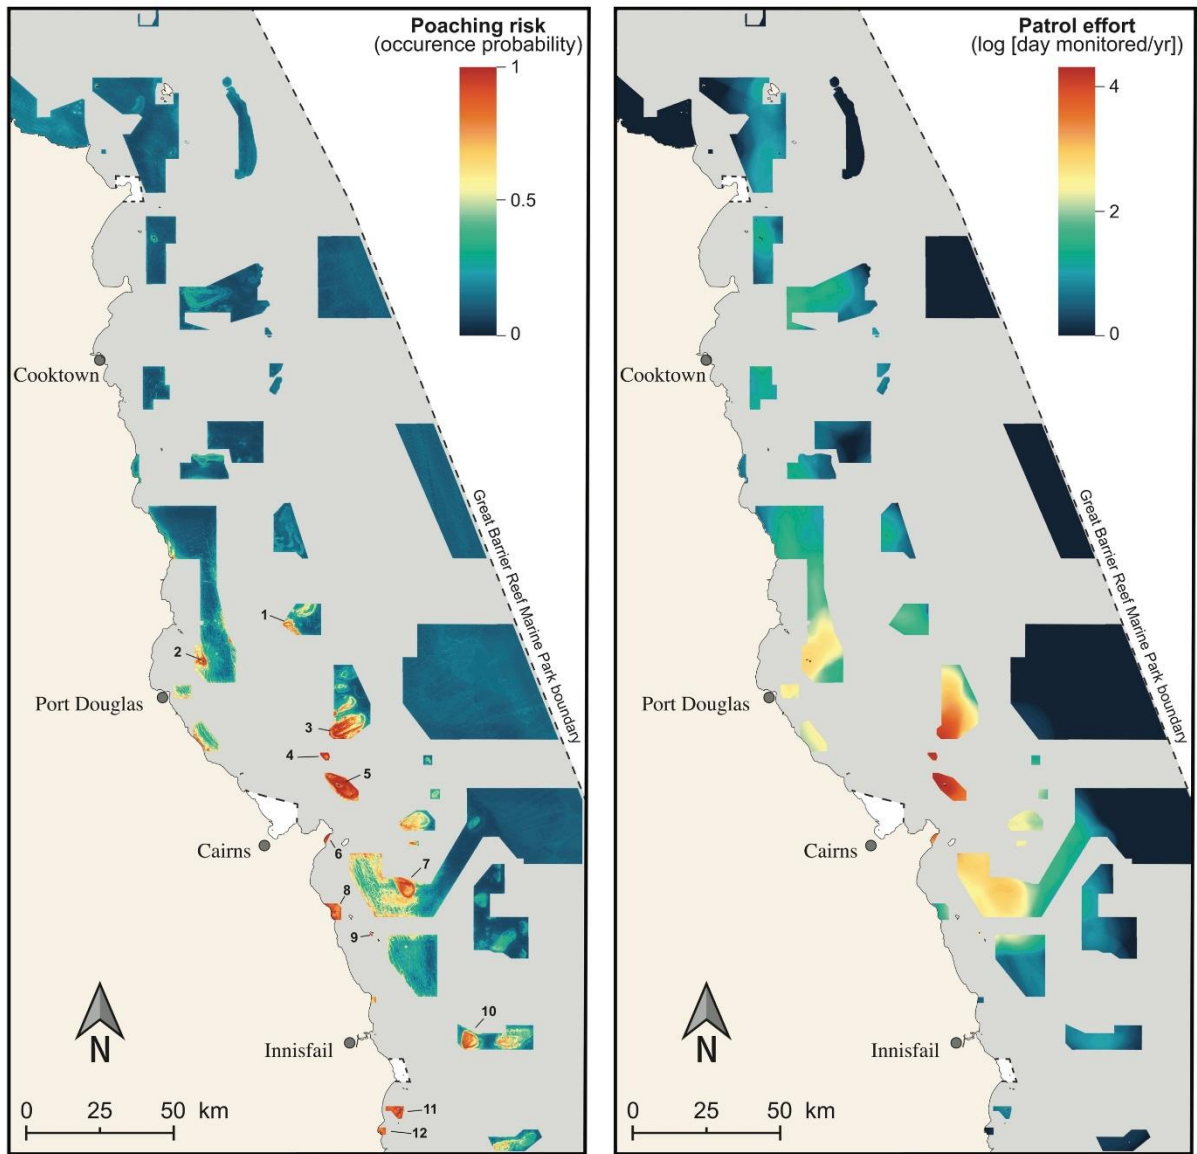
Poaching risk
(occurence probability)

1
0.5
0

Cooktown
Port Douglas
Cairns
Innisfail

Great Barrier Reef Marine Park boundary

1
2
3
4
5
6
7
8
9
10
11
12

N

0 25 50 km

Patrol effort
(log [day monitored/yr])

4
2
0

Cooktown
Port Douglas
Cairns
Innisfail

Great Barrier Reef Marine Park boundary

N

0 25 50 km